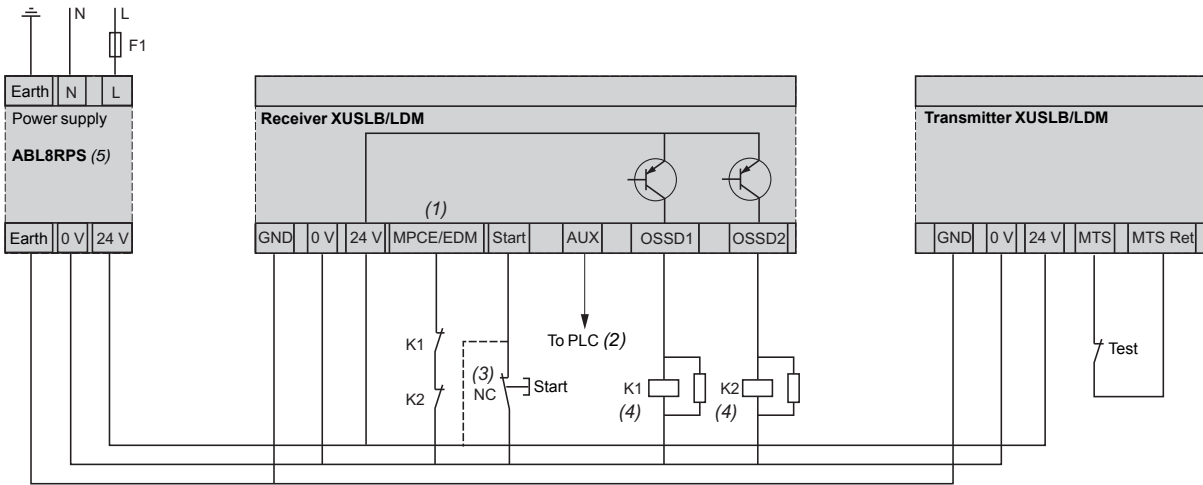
N
L
F1

Earth
N
L
Power supply
ABL8RPS (5)
Earth
0 V
24 V

Receiver XUSLB/LDM
(1)
GND
0 V
24 V
MPCE/EDM
Start
AUX
OSSD1
OSSD2

Transmitter XUSLB/LDM
GND
0 V
24 V
MTS
MTS Ret

K1
K2
(3)
NC
Start
To PLC (2)
K1
(4)
K2
(4)
Test